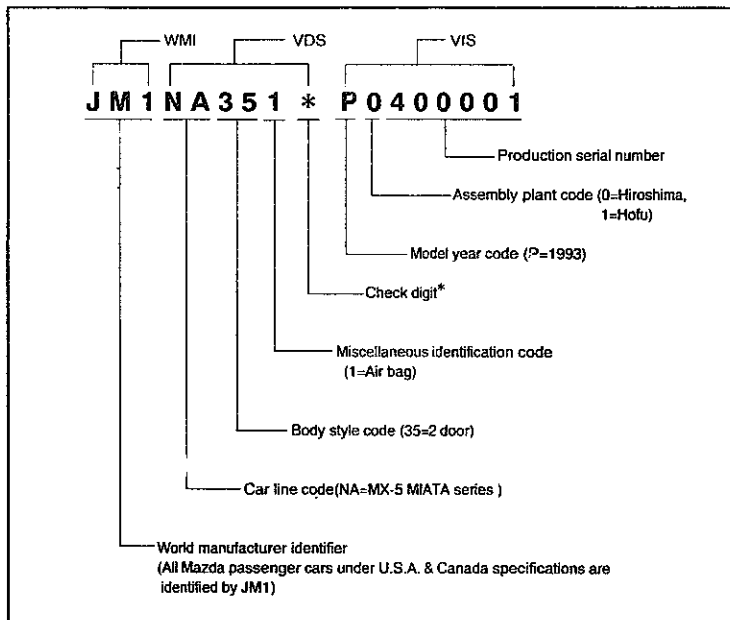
WMI
VDS
VIS

J M 1 N A 3 5 1 * P 0 4 0 0 0 0 1

Production serial number

Assembly plant code (0=Hiroshima, 1=Hofu)

Model year code (P=1993)

Check digit*

Miscellaneous identification code (1=Air bag)

Body style code (35=2 door)

Car line code(NA=MX-5 MIATA series )

World manufacturer identifier
(All Mazda passenger cars under U.S.A. & Canada specifications are identified by JM1)